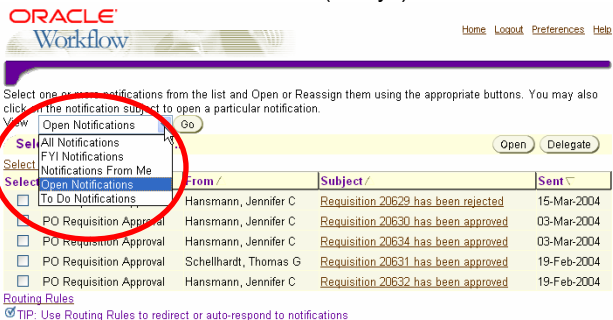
ORACLE
Workflow

Home Logout Preferences Help

Select one or more notifications from the list and Open or Reassign them using the appropriate buttons. You may also click on the notification subject to open a particular notification.

View Open Notifications Go

All Notifications
FYI Notifications
Notifications From Me
Open Notifications
To Do Notifications

Sel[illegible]

Select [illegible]

Open Delegate

| Select | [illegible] | From | Subject | Sent |
|---|---|---|---|---|
| | | Hansmann, Jennifer C | Requisition 20629 has been rejected | 15-Mar-2004 |
| | PO Requisition Approval | Hansmann, Jennifer C | Requisition 20630 has been approved | 05-Mar-2004 |
| | PO Requisition Approval | Hansmann, Jennifer C | Requisition 20634 has been approved | 03-Mar-2004 |
| | PO Requisition Approval | Schellhardt, Thomas G | Requisition 20631 has been approved | 19-Feb-2004 |
| | PO Requisition Approval | Hansmann, Jennifer C | Requisition 20632 has been approved | 19-Feb-2004 |

Routing Rules
TIP: Use Routing Rules to redirect or auto-respond to notifications